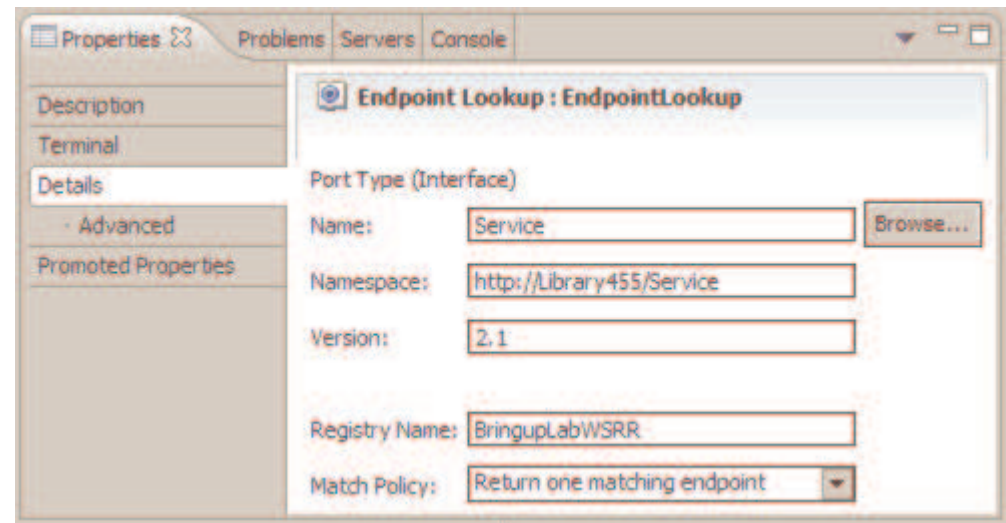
Properties ☒ Problems Servers Console

Description
Terminal
Details
Advanced
Promoted Properties

Endpoint Lookup : EndpointLookup

Port Type (Interface)

Name: Service Browse...

Namespace: http://Library455/Service

Version: 2.1

Registry Name: BringupLabWSRR

Match Policy: Return one matching endpoint